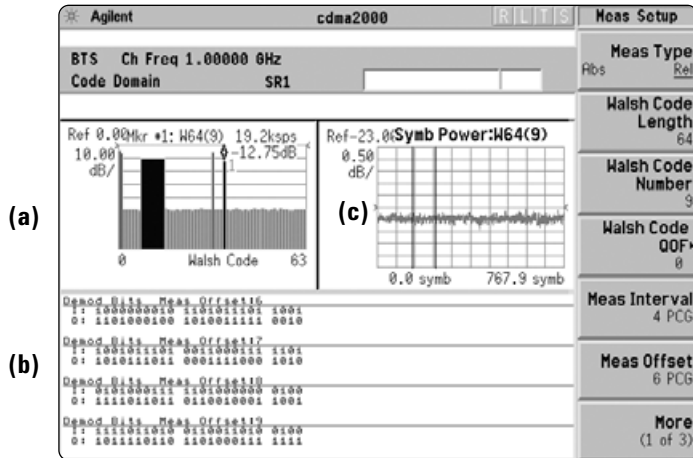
Agilent cdma2000 R L T S

BTS Ch Freq 1.00000 GHz
Code Domain SR1

Ref 0.00 Mkr #1: W64(9) 19.2ksps -12.75dB
10.00 dB/
0 Walsh Code 63

Ref -23.0 Symb Power:W64(9)
0.50 dB/
0.0 symb 767.9 symb

(a)
(b)
(c)

Demod Bits Meas Offset16
I: 1000000010 1101011101 1001
Q: 1101000100 1010011111 0010

Demod Bits Meas Offset17
I: 1001011101 0011000111 1101
Q: 1010111011 0001111000 1010

Demod Bits Meas Offset18
I: 0101000111 1101000000 0100
Q: 1111011011 0110010001 1001

Demod Bits Meas Offset19
I: 1111011010 0110101010 0100
Q: 1011111010 1101000111 1111

Meas Setup

Meas Type
Abs Rel

Walsh Code Length
64

Walsh Code Number
9

Walsh Code QOF
0

Meas Interval
4 PCG

Meas Offset
6 PCG

More
(1 of 3)